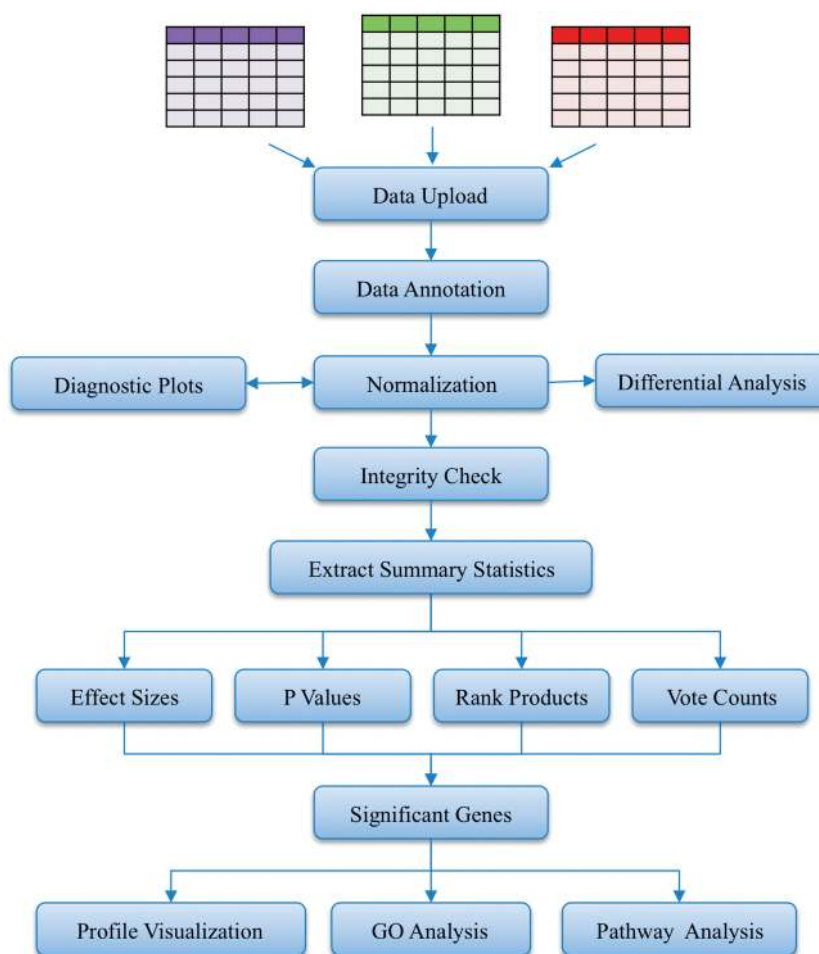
Data Upload

Data Annotation

Diagnostic Plots

Normalization

Differential Analysis

Integrity Check

Extract Summary Statistics

Effect Sizes

P Values

Rank Products

Vote Counts

Significant Genes

Profile Visualization

GO Analysis

Pathway Analysis